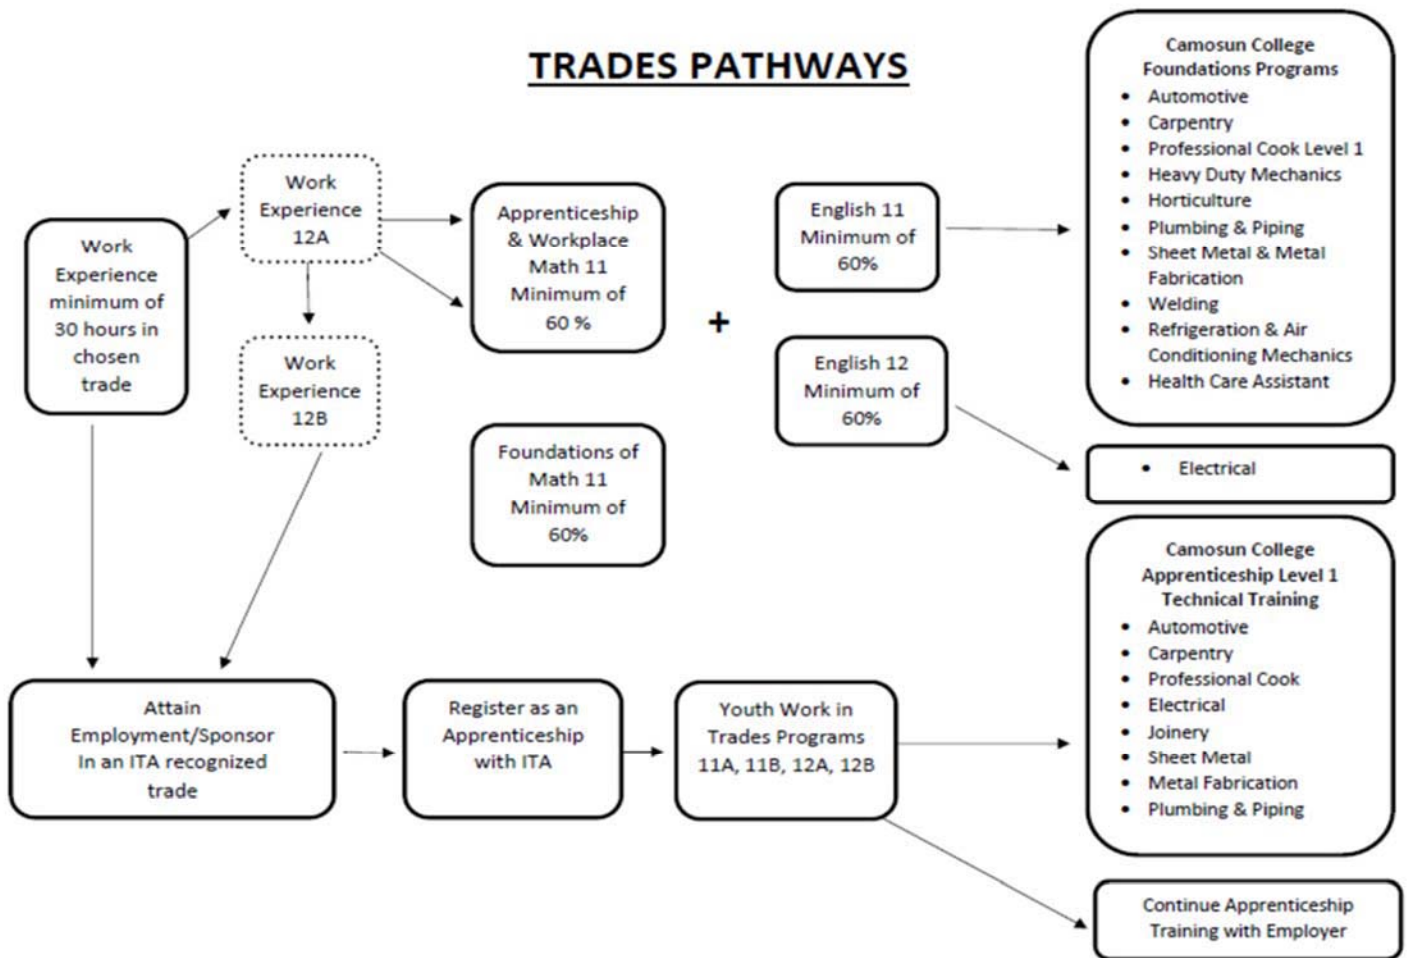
TRADES PATHWAYS

Work Experience minimum of 30 hours in chosen trade

Work Experience 12A

Work Experience 12B

Apprenticeship & Workplace Math 11 Minimum of 60 %

Foundations of Math 11 Minimum of 60%

+

English 11 Minimum of 60%

English 12 Minimum of 60%

Camosun College Foundations Programs
- Automotive
- Carpentry
- Professional Cook Level 1
- Heavy Duty Mechanics
- Horticulture
- Plumbing & Piping
- Sheet Metal & Metal Fabrication
- Welding
- Refrigeration & Air Conditioning Mechanics
- Health Care Assistant

- Electrical

Camosun College Apprenticeship Level 1 Technical Training
- Automotive
- Carpentry
- Professional Cook
- Electrical
- Joinery
- Sheet Metal
- Metal Fabrication
- Plumbing & Piping

Attain Employment/Sponsor In an ITA recognized trade

Register as an Apprenticeship with ITA

Youth Work in Trades Programs 11A, 11B, 12A, 12B

Continue Apprenticeship Training with Employer